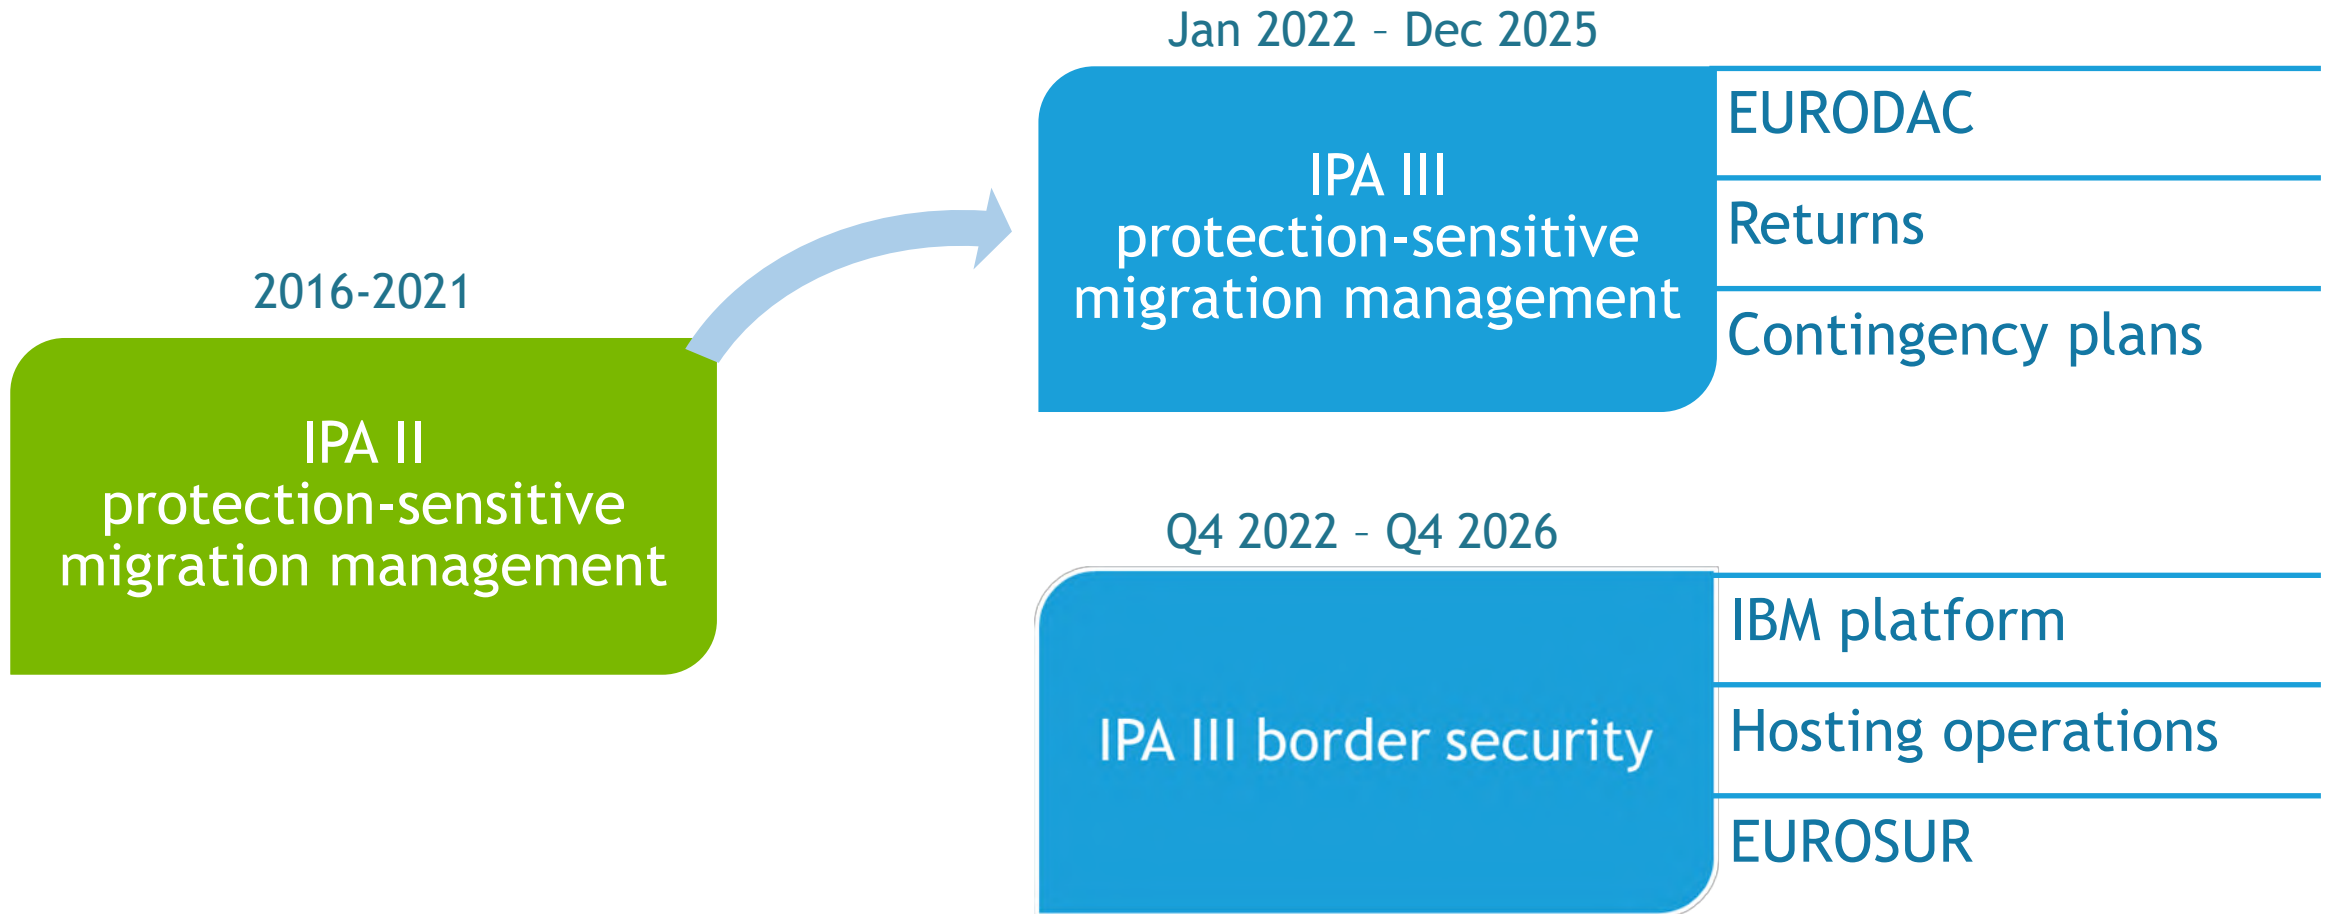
2016-2021

IPA II protection-sensitive migration management

Jan 2022 – Dec 2025

IPA III protection-sensitive migration management

EURODAC

Returns

Contingency plans

Q4 2022 – Q4 2026

IPA III border security

IBM platform

Hosting operations

EUROSUR